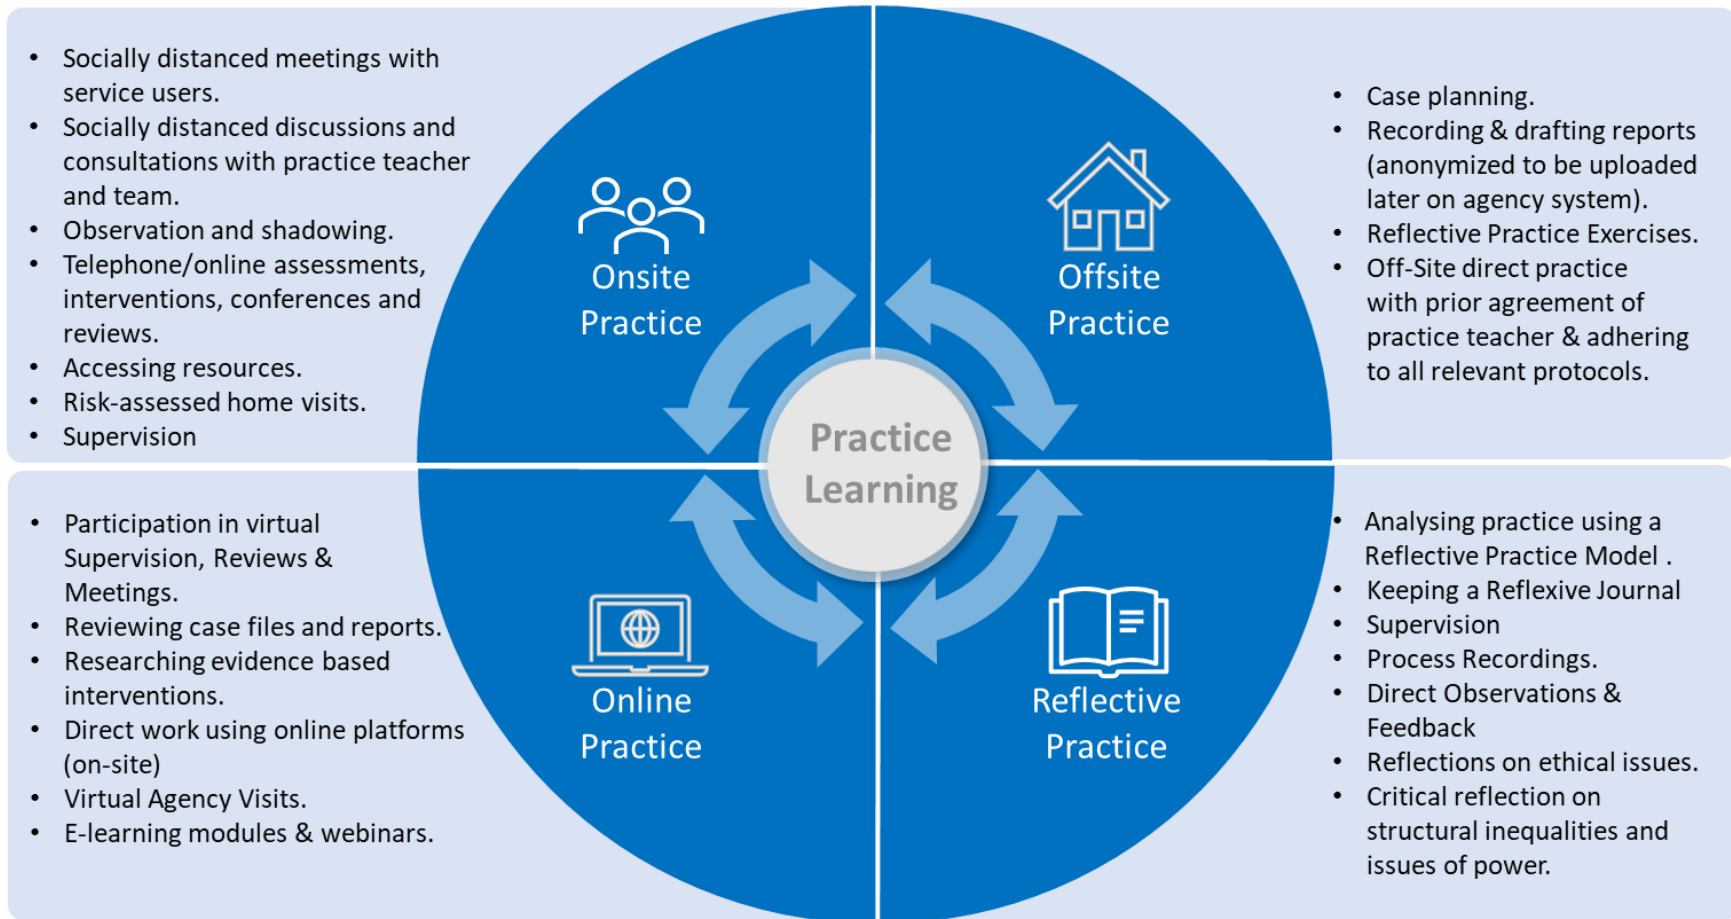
- Socially distanced meetings with service users.
- Socially distanced discussions and consultations with practice teacher and team.
- Observation and shadowing.
- Telephone/online assessments, interventions, conferences and reviews.
- Accessing resources.
- Risk-assessed home visits.
- Supervision

Onsite Practice

Offsite Practice

- Case planning.
- Recording & drafting reports (anonymized to be uploaded later on agency system).
- Reflective Practice Exercises.
- Off-Site direct practice with prior agreement of practice teacher & adhering to all relevant protocols.

Practice Learning

- Participation in virtual Supervision, Reviews & Meetings.
- Reviewing case files and reports.
- Researching evidence based interventions.
- Direct work using online platforms (on-site)
- Virtual Agency Visits.
- E-learning modules & webinars.

Online Practice

Reflective Practice

- Analysing practice using a Reflective Practice Model .
- Keeping a Reflexive Journal
- Supervision
- Process Recordings.
- Direct Observations & Feedback
- Reflections on ethical issues.
- Critical reflection on structural inequalities and issues of power.